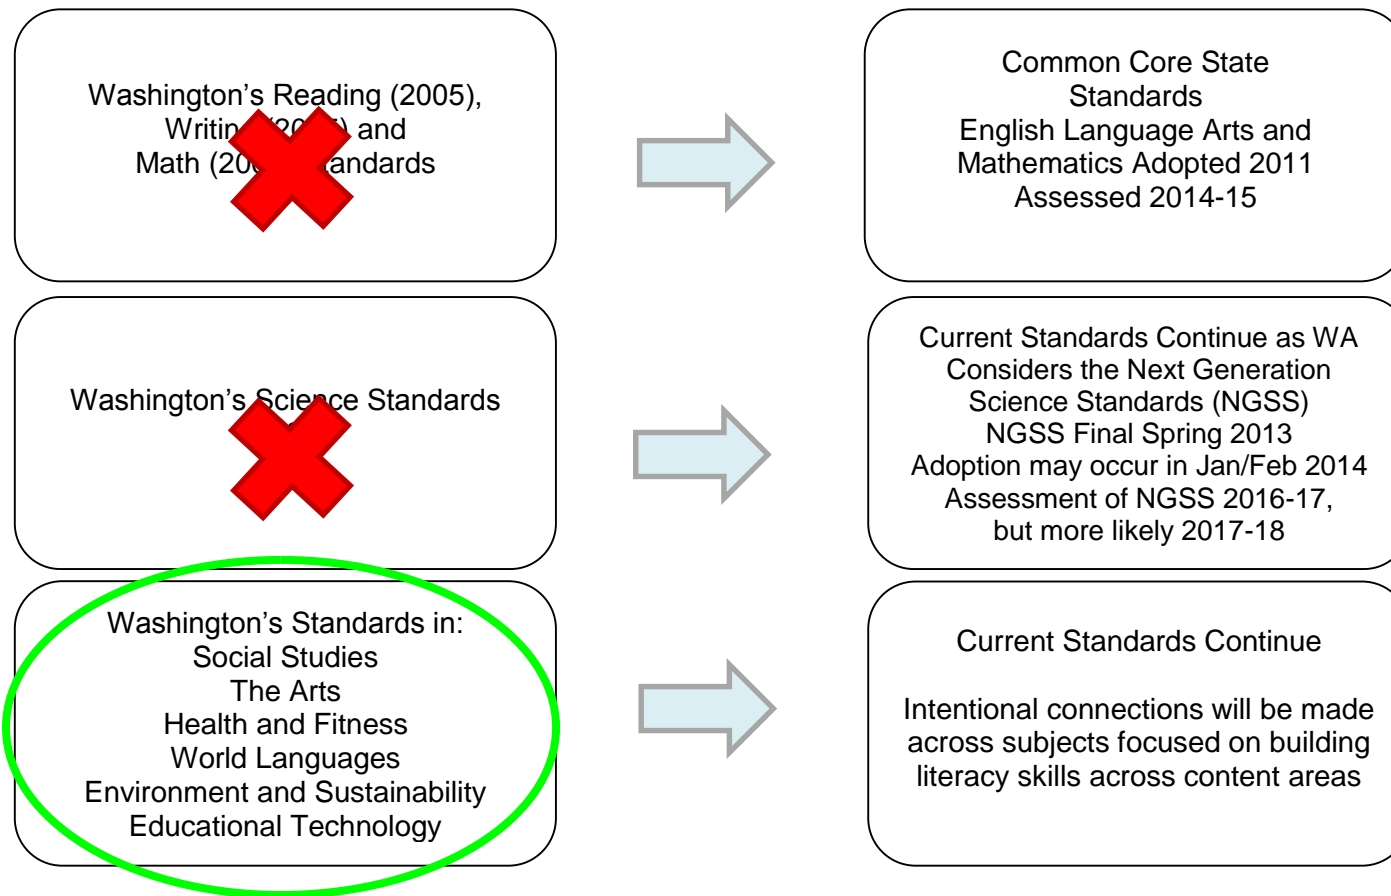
Washington's Reading (2005), Writin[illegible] and Math (20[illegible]andards

Common Core State Standards
English Language Arts and Mathematics Adopted 2011
Assessed 2014-15

Washington's Science Standards

Current Standards Continue as WA Considers the Next Generation Science Standards (NGSS)
NGSS Final Spring 2013
Adoption may occur in Jan/Feb 2014
Assessment of NGSS 2016-17, but more likely 2017-18

Washington's Standards in:
Social Studies
The Arts
Health and Fitness
World Languages
Environment and Sustainability
Educational Technology

Current Standards Continue

Intentional connections will be made across subjects focused on building literacy skills across content areas